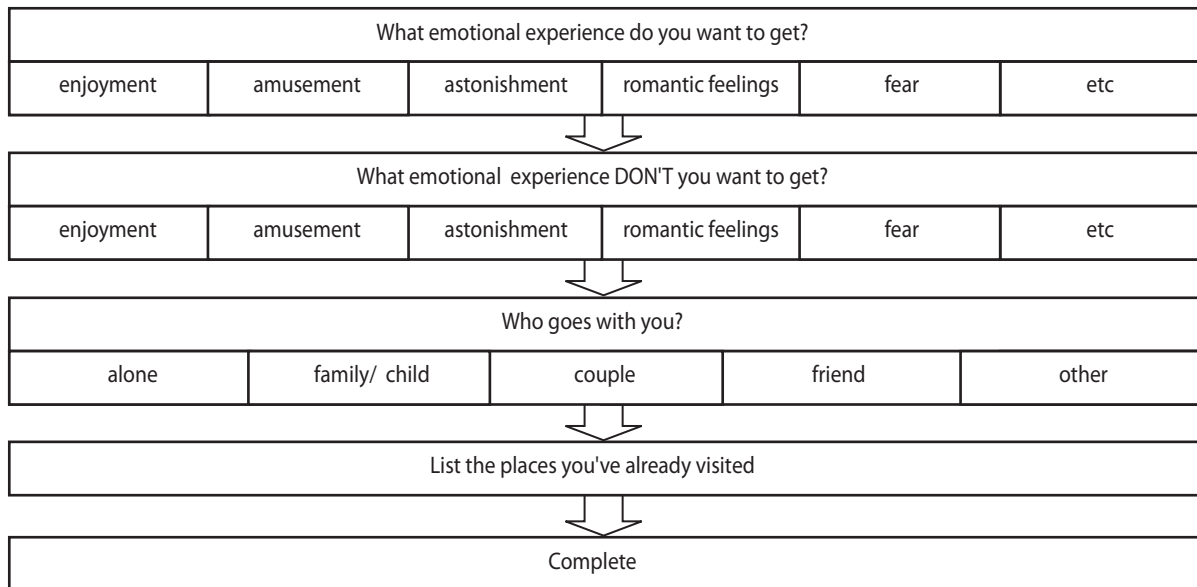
What emotional experience do you want to get?

| enjoyment | amusement | astonishment | romantic feelings | fear | etc |
|---|---|---|---|---|---|

What emotional experience DON'T you want to get?

| enjoyment | amusement | astonishment | romantic feelings | fear | etc |
|---|---|---|---|---|---|

Who goes with you?

| alone | family/ child | couple | friend | other |
|---|---|---|---|---|

List the places you've already visited

Complete